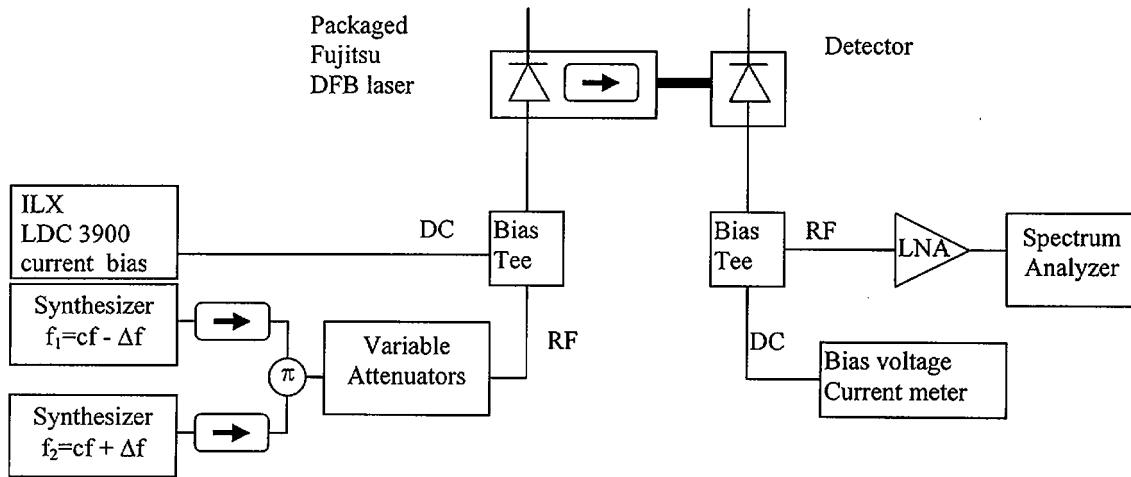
Packaged Fujitsu DFB laser

Detector

ILX LDC 3900 current bias

DC

Bias Tee

Bias Tee

RF

LNA

Spectrum Analyzer

Synthesizer $f_1$=cf - $\Delta$f

$\pi$

Variable Attenuators

RF

DC

Bias voltage Current meter

Synthesizer $f_2$=cf + $\Delta$f